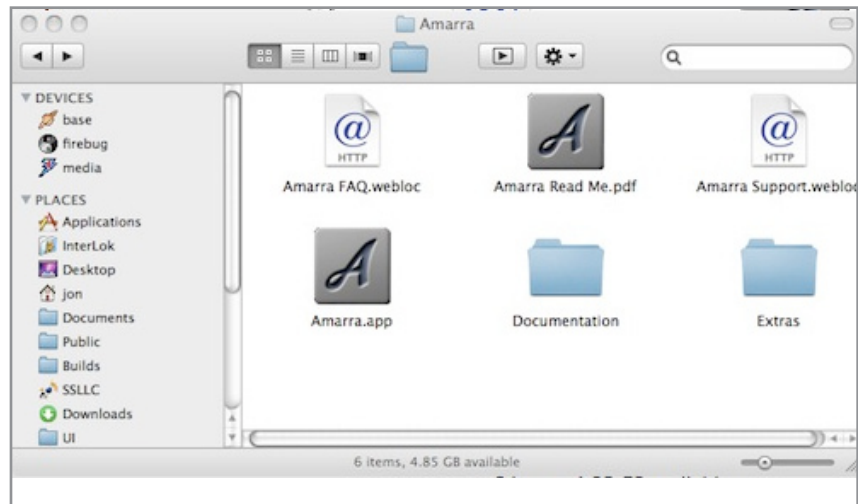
Amarra

DEVICES
base
firebug
media

PLACES
Applications
InterLok
Desktop
jon
Documents
Public
Builds
SSLLC
Downloads
UI

@
HTTP
Amarra FAQ.webloc

Amarra Read Me.pdf

@
HTTP
Amarra Support.webloc

Amarra.app

Documentation

Extras

6 items, 4.85 GB available